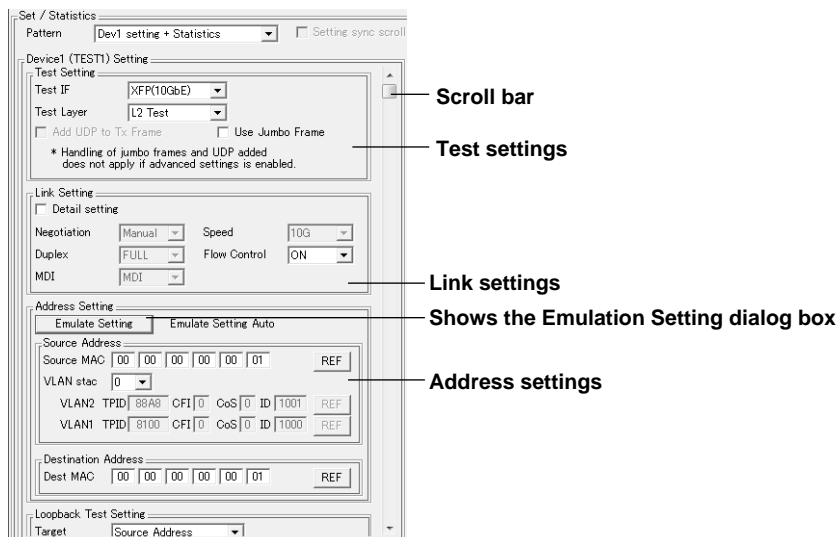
Set / Statistics
Pattern Dev1 setting + Statistics
Setting sync scroll
Device1 (TEST1) Setting
Test Setting
Test IF XFP(10GbE)
Test Layer L2 Test
Add UDP to Tx Frame
Use Jumbo Frame
* Handling of jumbo frames and UDP added does not apply if advanced settings is enabled.
Link Setting
Detail setting
Negotiation Manual
Speed 10G
Duplex FULL
Flow Control ON
MDI MDI
Address Setting
Emulate Setting
Emulate Setting Auto
Source Address
Source MAC 00 00 00 00 00 01 REF
VLAN stac 0
VLAN2 TPID 88A8 CFI 0 CoS 0 ID 1001 REF
VLAN1 TPID 8100 CFI 0 CoS 0 ID 1000 REF
Destination Address
Dest MAC 00 00 00 00 00 01 REF
Loopback Test Setting
Target Source Address

Scroll bar
Test settings
Link settings
Shows the Emulation Setting dialog box
Address settings